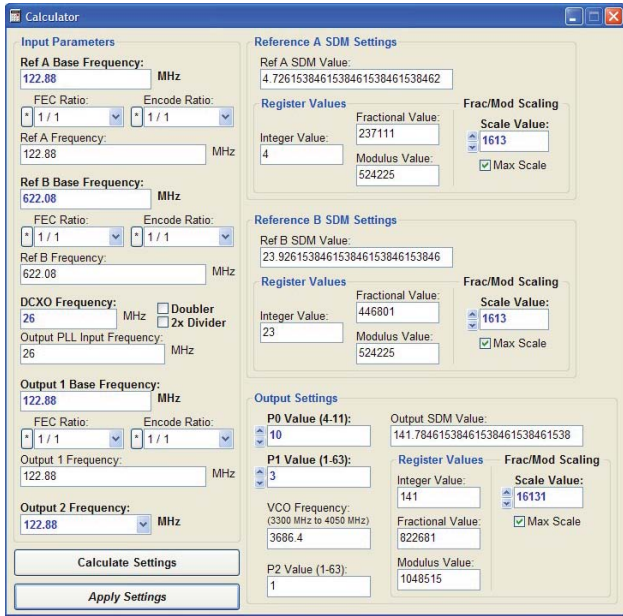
Calculator

Input Parameters

Ref A Base Frequency:
122.88 MHz

FEC Ratio: * 1 / 1
Encode Ratio: * 1 / 1

Ref A Frequency:
122.88 MHz

Ref B Base Frequency:
622.08 MHz

FEC Ratio: * 1 / 1
Encode Ratio: * 1 / 1

Ref B Frequency:
622.08 MHz

DCXO Frequency:
26 MHz
Doubler
2x Divider

Output PLL Input Frequency:
26 MHz

Output 1 Base Frequency:
122.88 MHz

FEC Ratio: * 1 / 1
Encode Ratio: * 1 / 1

Output 1 Frequency:
122.88 MHz

Output 2 Frequency:
122.88 MHz

Calculate Settings

Apply Settings

Reference A SDM Settings

Ref A SDM Value:
4.72615384615384615384615384 62

Register Values
Integer Value:
4
Fractional Value:
237111
Modulus Value:
524225

Frac/Mod Scaling
Scale Value:
1613
Max Scale

Reference B SDM Settings

Ref B SDM Value:
23.9261538461538461538461538 46

Register Values
Integer Value:
23
Fractional Value:
446801
Modulus Value:
524225

Frac/Mod Scaling
Scale Value:
1613
Max Scale

Output Settings

P0 Value (4-11):
10

Output SDM Value:
141.784615384615384615384615 38

P1 Value (1-63):
3

VCO Frequency:
(3300 MHz to 4050 MHz)
3686.4

P2 Value (1-63):
1

Register Values
Integer Value:
141
Fractional Value:
822681
Modulus Value:
1048515

Frac/Mod Scaling
Scale Value:
16131
Max Scale